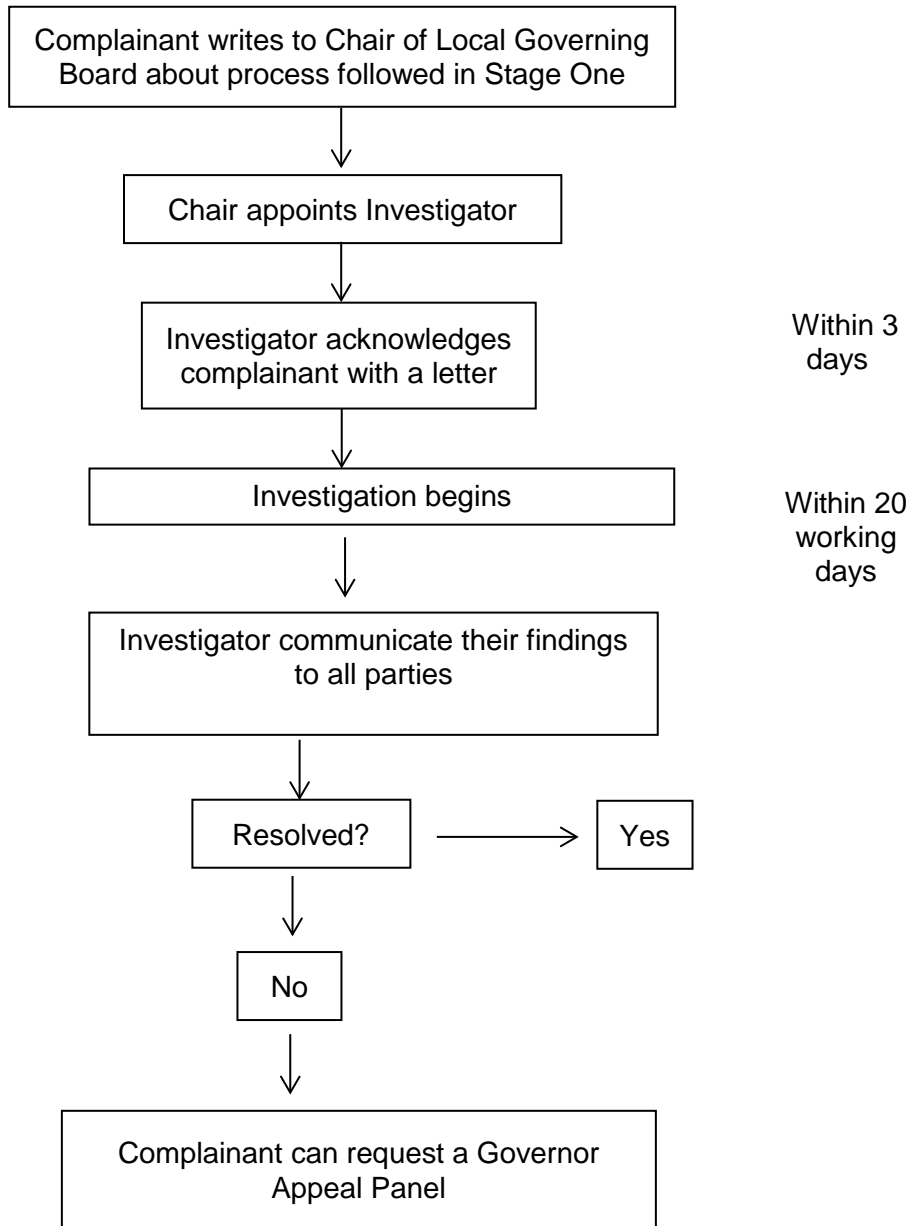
Complainant writes to Chair of Local Governing Board about process followed in Stage One

Chair appoints Investigator

Investigator acknowledges complainant with a letter

Within 3 days

Investigation begins

Within 20 working days

Investigator communicate their findings to all parties

Resolved?

Yes

No

Complainant can request a Governor Appeal Panel